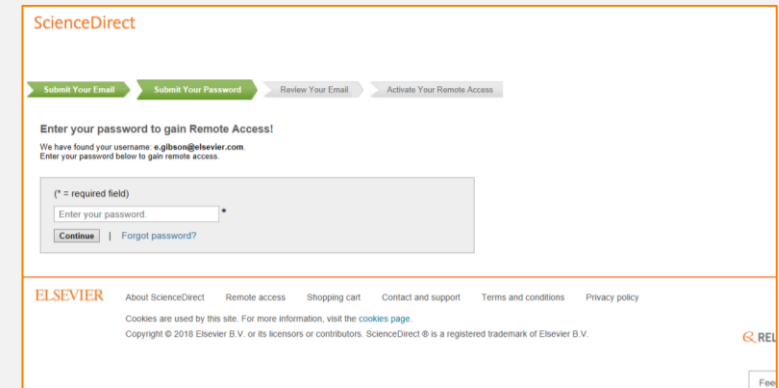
ScienceDirect

Submit Your Email | Submit Your Password | Review Your Email | Activate Your Remote Access

Enter your password to gain Remote Access!

We have found your username: e.gibson@elsevier.com.
Enter your password below to gain remote access.

(* = required field)

Enter your password. *

Continue | Forgot password?

ELSEVIER

About ScienceDirect Remote access Shopping cart Contact and support Terms and conditions Privacy policy

Cookies are used by this site. For more information, visit the cookies page.

Copyright © 2018 Elsevier B.V. or its licensors or contributors. ScienceDirect ® is a registered trademark of Elsevier B.V.

RE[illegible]

Fee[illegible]